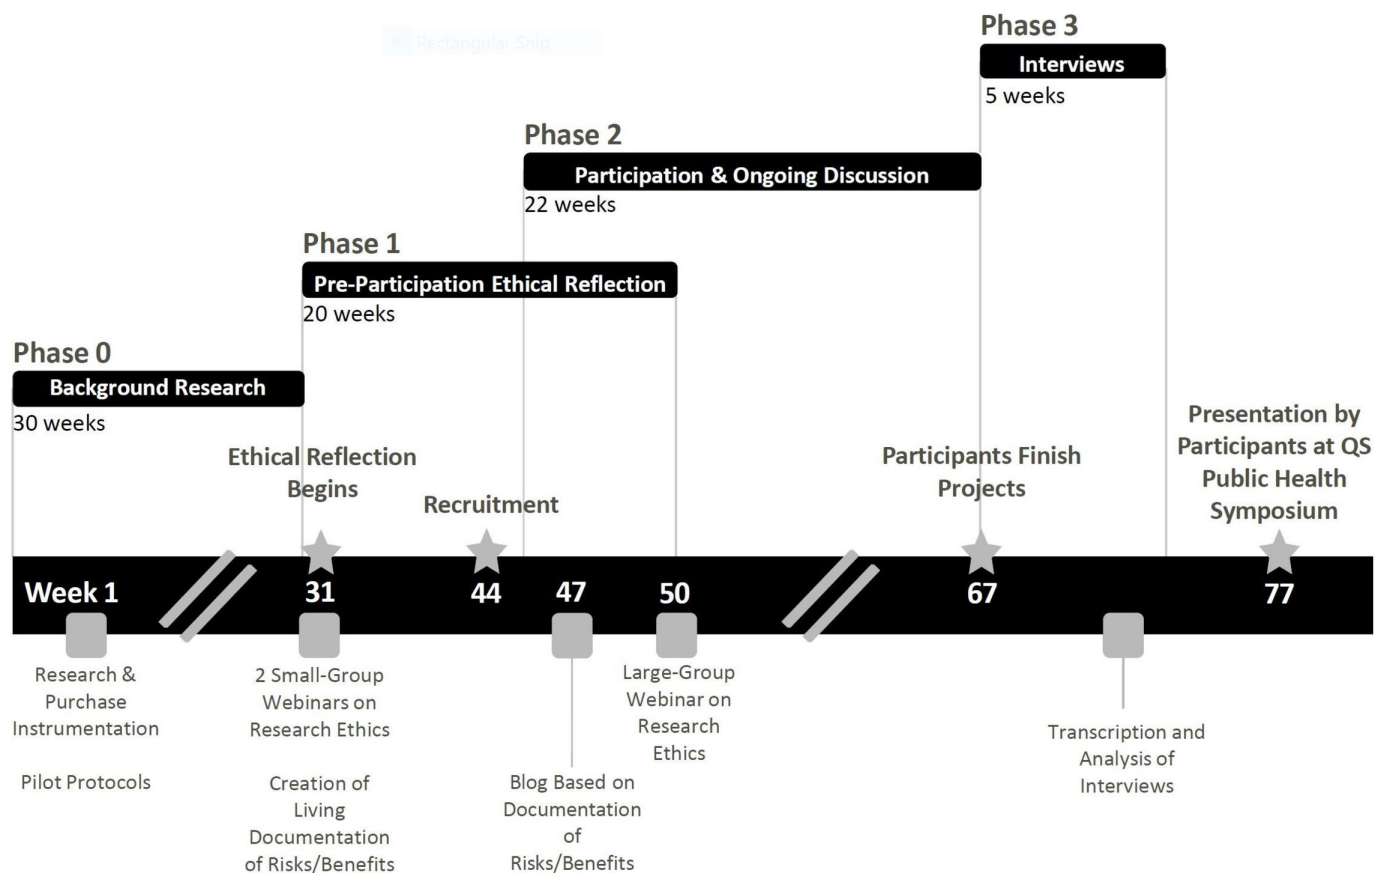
Phase 3

Interviews

5 weeks

Rectangular Snip

Phase 2

Participation & Ongoing Discussion

22 weeks

Phase 1

Pre-Participation Ethical Reflection

20 weeks

Phase 0

Background Research

30 weeks

Ethical Reflection Begins

Recruitment

Participants Finish Projects

Presentation by Participants at QS Public Health Symposium

Week 1

31

44

47

50

67

77

Research & Purchase Instrumentation

Pilot Protocols

2 Small-Group Webinars on Research Ethics

Creation of Living Documentation of Risks/Benefits

Blog Based on Documentation of Risks/Benefits

Large-Group Webinar on Research Ethics

Transcription and Analysis of Interviews